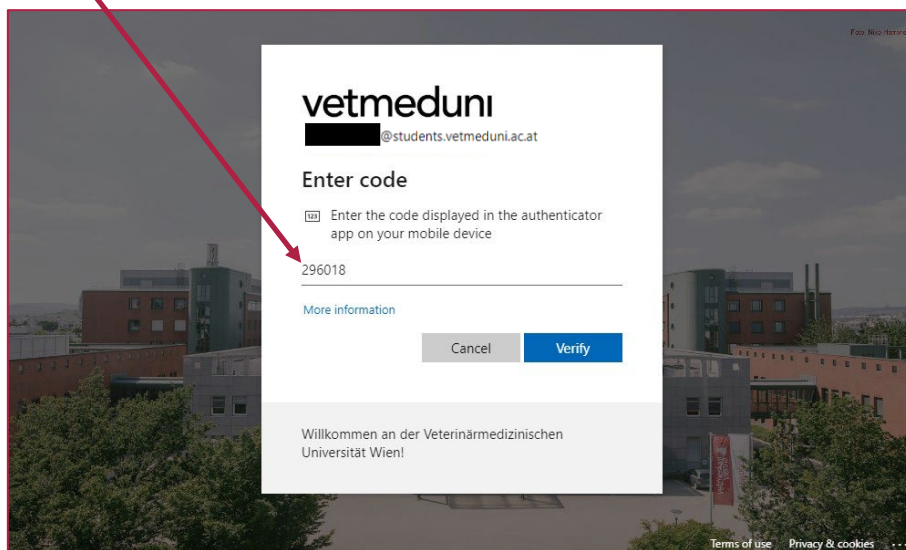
Foto: Niko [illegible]

vetmeduni

@students.vetmeduni.ac.at

Enter code

123 Enter the code displayed in the authenticator app on your mobile device

296018

More information

Cancel

Verify

Willkommen an der Veterinärmedizinischen Universität Wien!

Terms of use Privacy & cookies ...